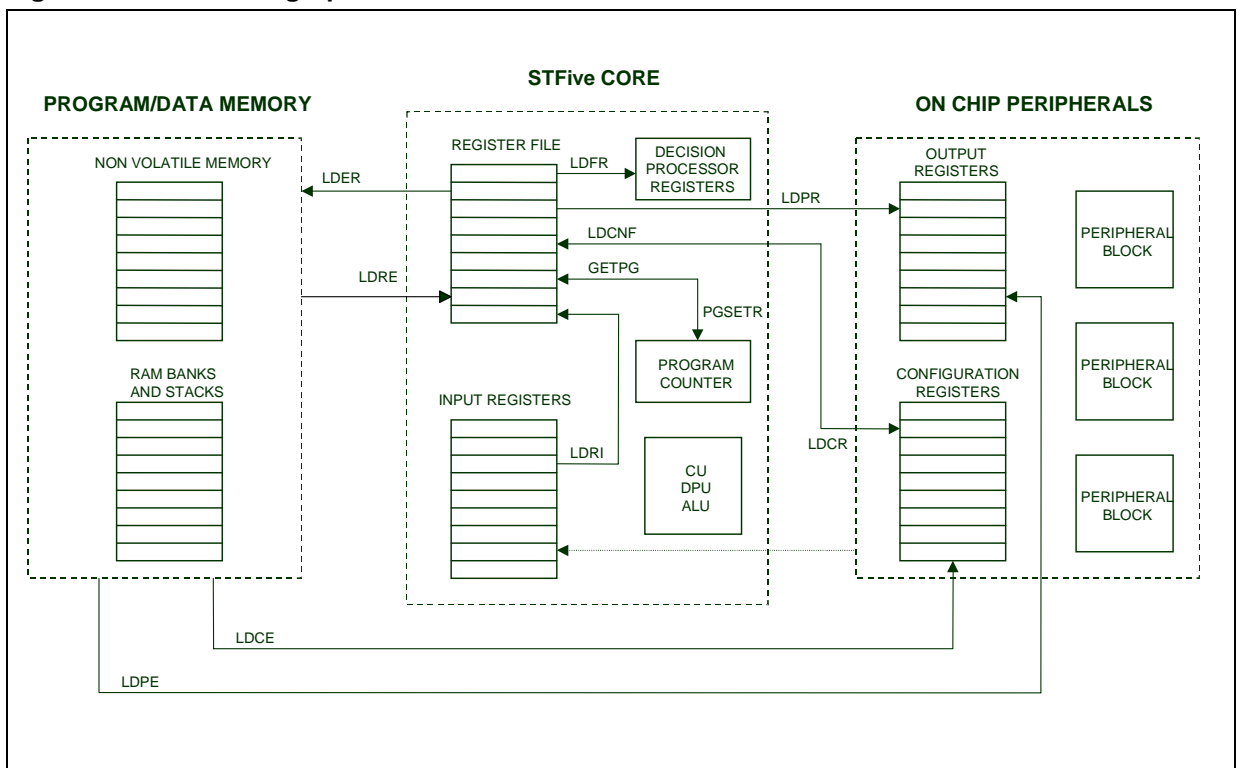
STFive CORE

PROGRAM/DATA MEMORY

ON CHIP PERIPHERALS

NON VOLATILE MEMORY

REGISTER FILE

DECISION PROCESSOR REGISTERS

LDFR

LDER

OUTPUT REGISTERS

LDPR

LDCNF

PERIPHERAL BLOCK

LDRE

GETPG

PGSETR

PROGRAM COUNTER

RAM BANKS AND STACKS

INPUT REGISTERS

CONFIGURATION REGISTERS

PERIPHERAL BLOCK

LDRI

LDCR

CU
DPU
ALU

PERIPHERAL BLOCK

LDCE

LDPE